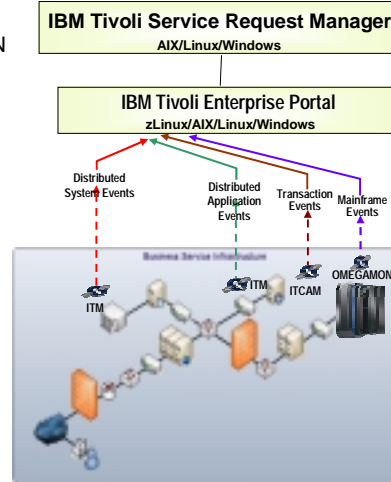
N

IBM Tivoli Service Request Manager
AIX/Linux/Windows

IBM Tivoli Enterprise Portal
zLinux/AIX/Linux/Windows

Distributed System Events

Distributed Application Events

Transaction Events

Mainframe Events

Business Service Infrastructure

ITM

ITM

ITCAM

OMEGAMON